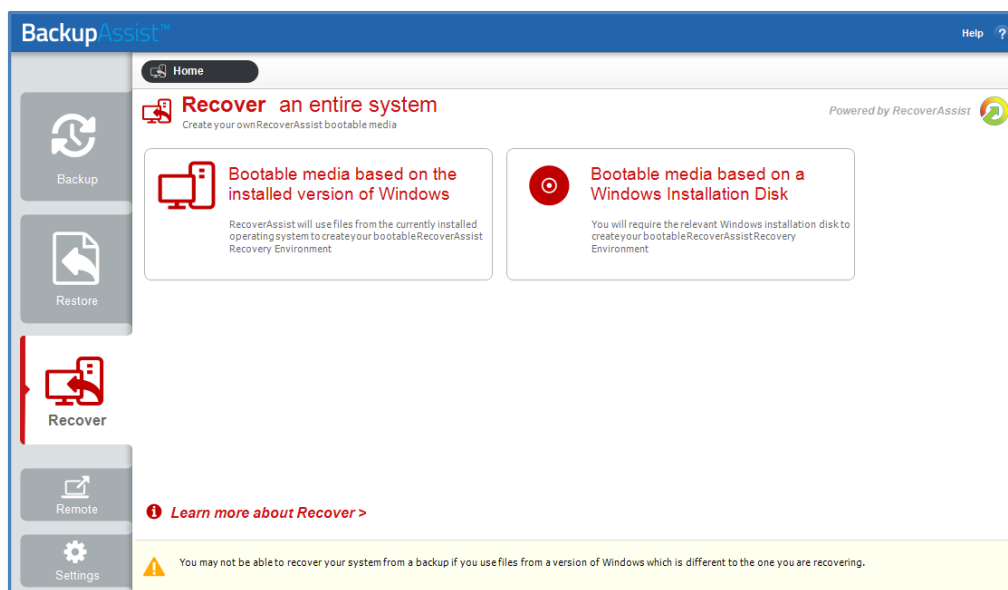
BackupAssist™

Help ?

Home

Recover an entire system
Create your own RecoverAssist bootable media

Powered by RecoverAssist

Backup

Restore

Recover

Remote

Settings

Bootable media based on the installed version of Windows

RecoverAssist will use files from the currently installed operating system to create your bootable RecoverAssist Recovery Environment

Bootable media based on a Windows Installation Disk

You will require the relevant Windows installation disk to create your bootable RecoverAssist Recovery Environment

Learn more about Recover >

You may not be able to recover your system from a backup if you use files from a version of Windows which is different to the one you are recovering.